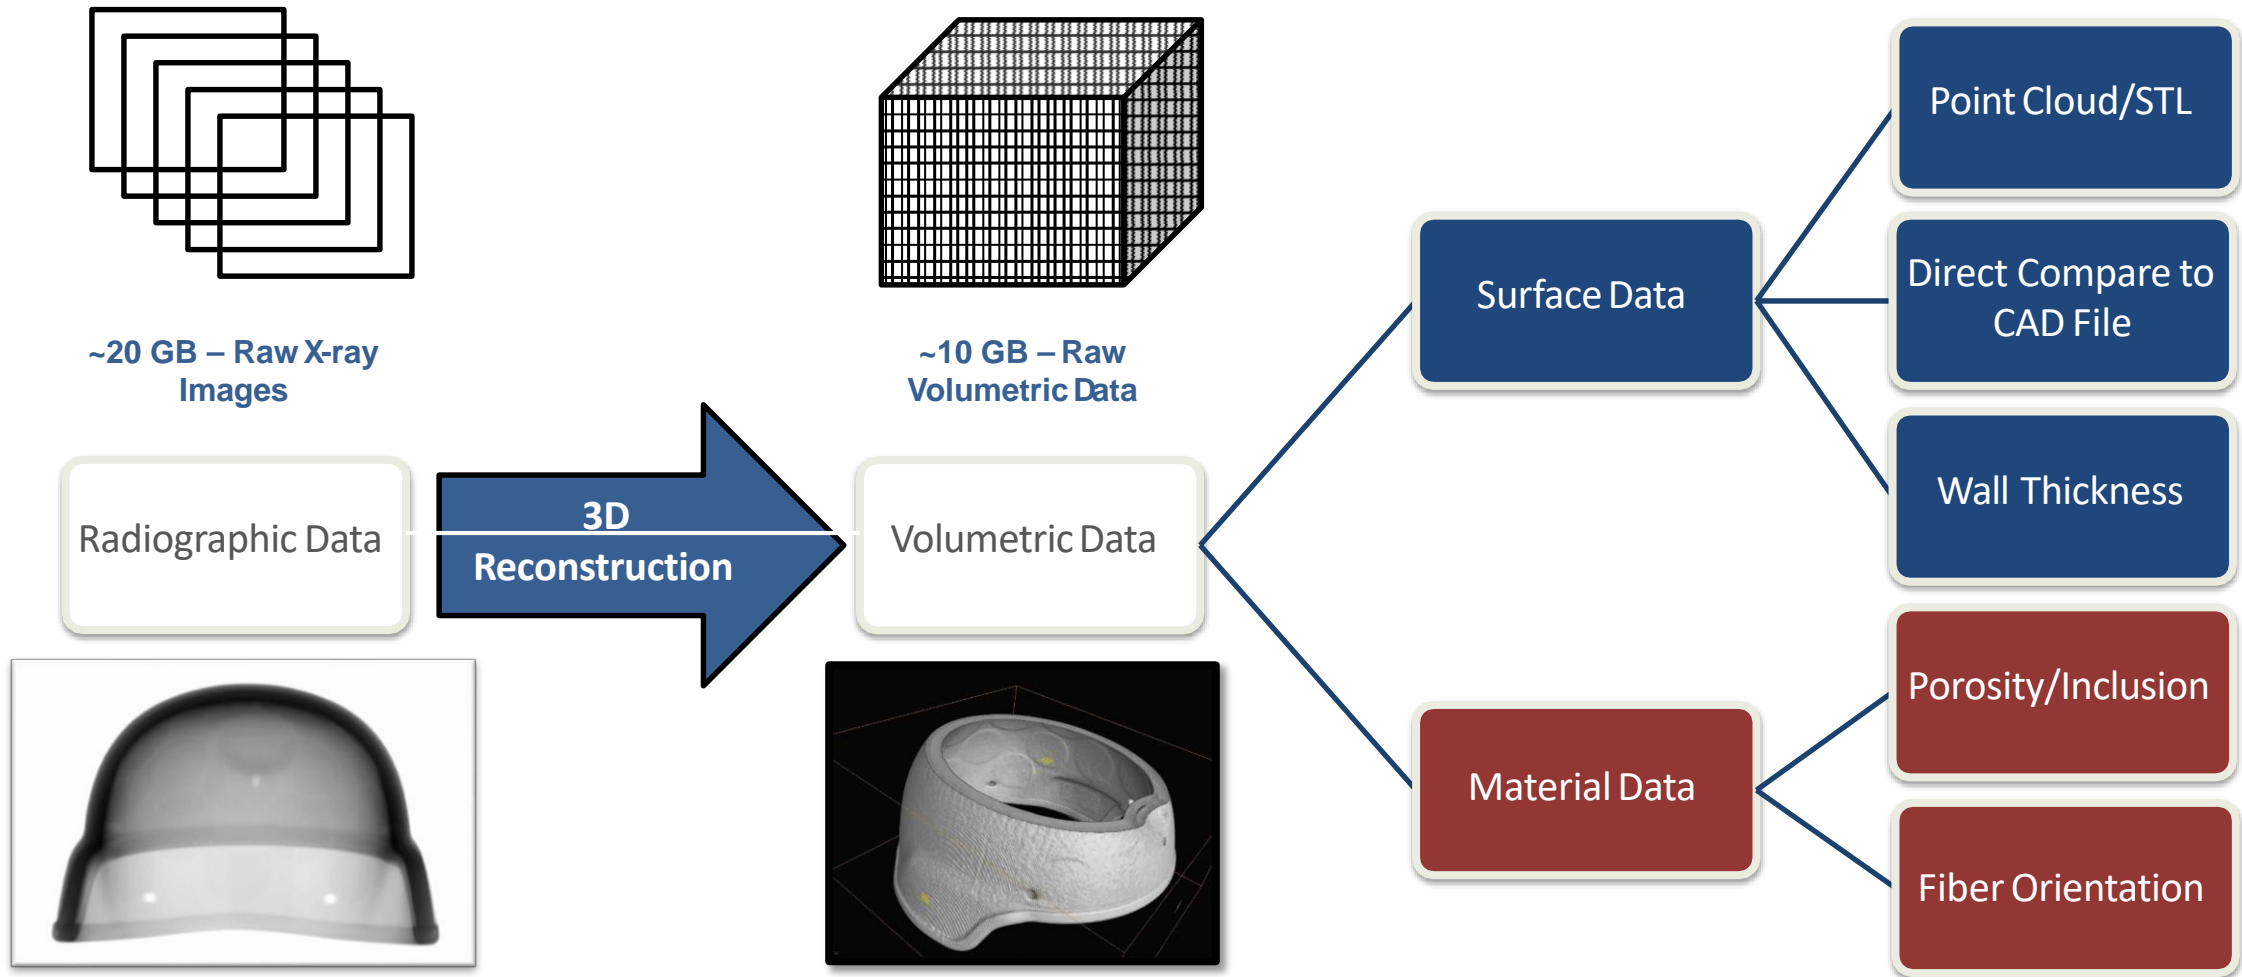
~20 GB – Raw X-ray Images

~10 GB – Raw Volumetric Data

Radiographic Data

3D Reconstruction

Volumetric Data

Surface Data

Material Data

Point Cloud/STL

Direct Compare to CAD File

Wall Thickness

Porosity/Inclusion

Fiber Orientation